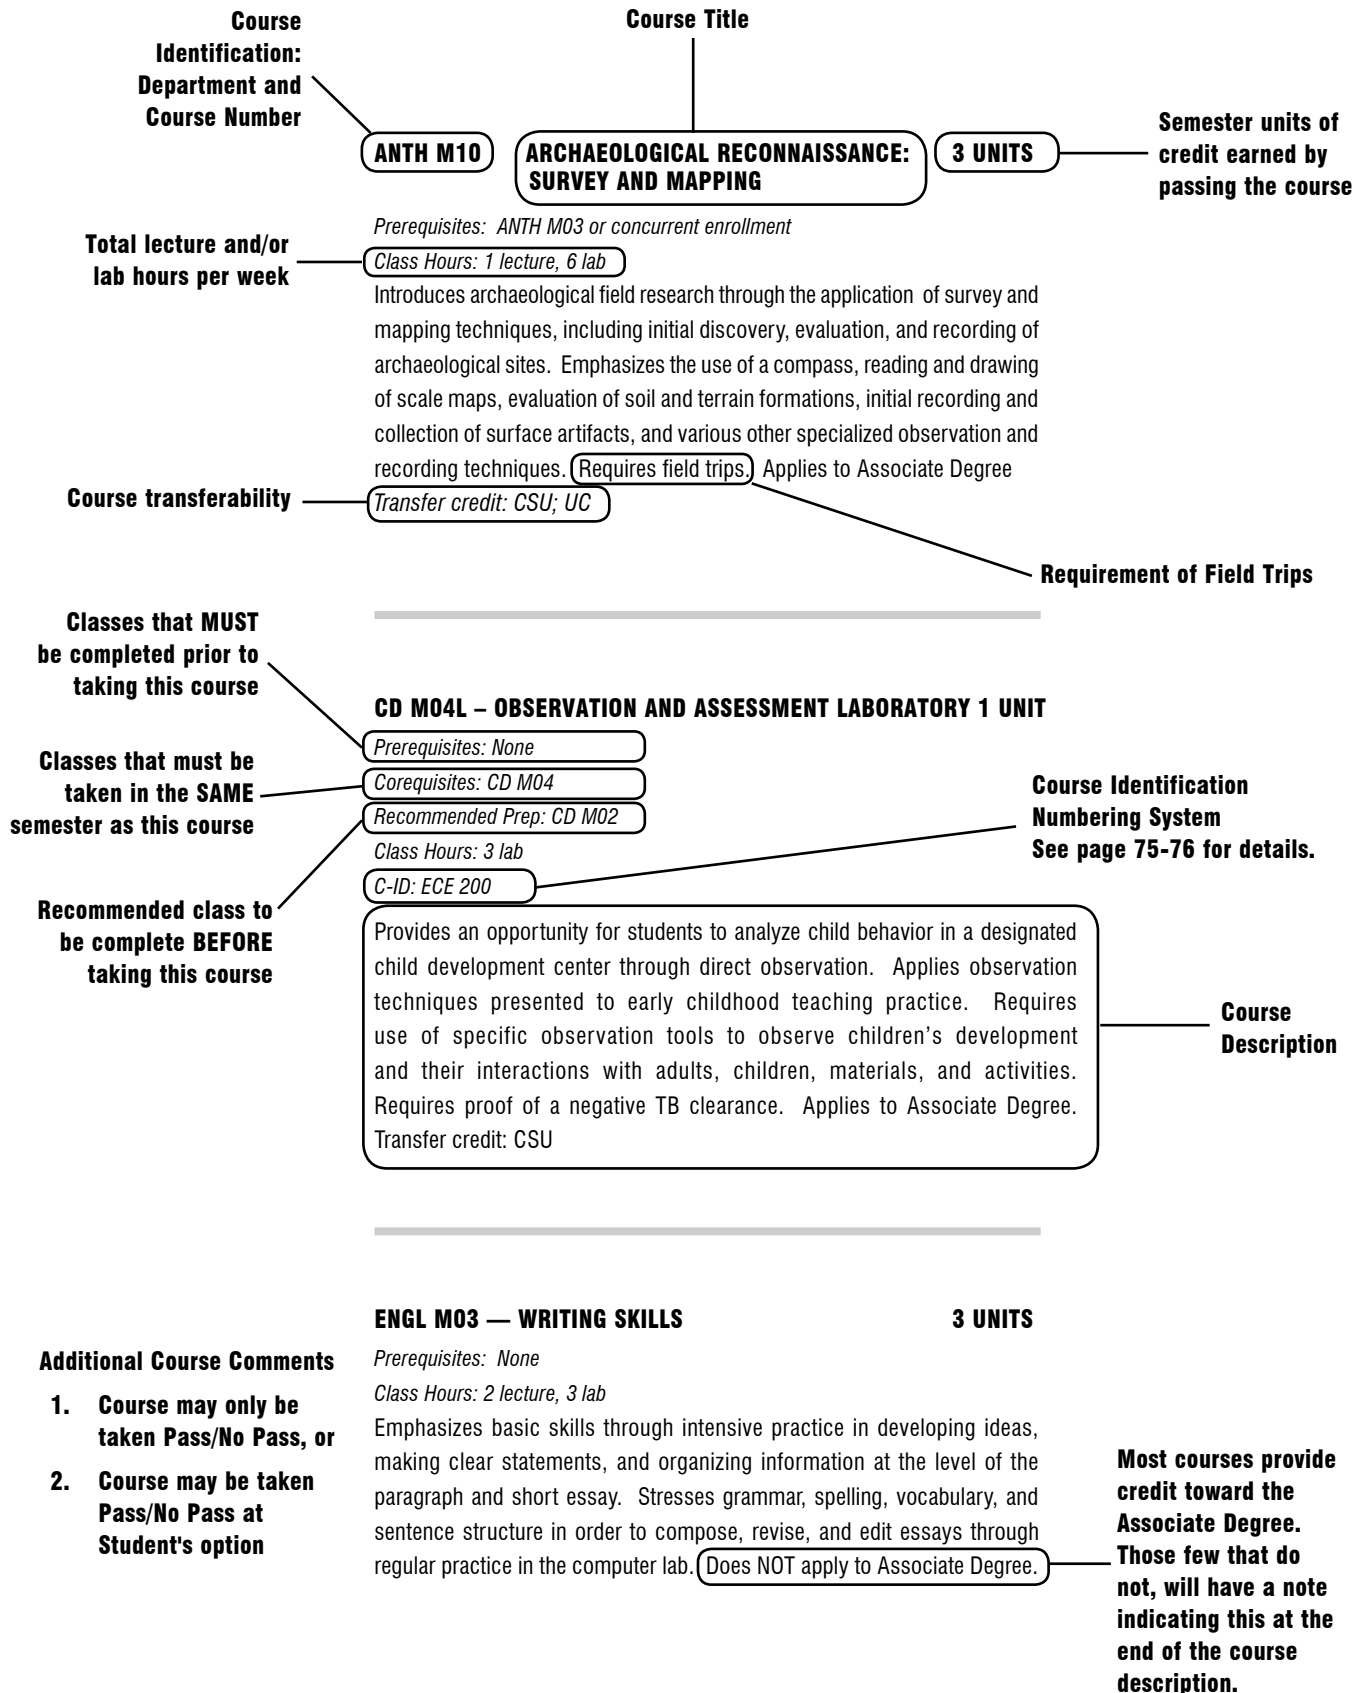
Course Identification: Department and Course Number

Course Title

ANTH M10

ARCHAEOLOGICAL RECONNAISSANCE: SURVEY AND MAPPING

3 UNITS

Semester units of credit earned by passing the course

Prerequisites: ANTH M03 or concurrent enrollment

Total lecture and/or lab hours per week

Class Hours: 1 lecture, 6 lab

Introduces archaeological field research through the application of survey and mapping techniques, including initial discovery, evaluation, and recording of archaeological sites. Emphasizes the use of a compass, reading and drawing of scale maps, evaluation of soil and terrain formations, initial recording and collection of surface artifacts, and various other specialized observation and recording techniques. Requires field trips. Applies to Associate Degree

Course transferability

Transfer credit: CSU; UC

Requirement of Field Trips

Classes that MUST be completed prior to taking this course

CD M04L – OBSERVATION AND ASSESSMENT LABORATORY 1 UNIT

Prerequisites: None

Classes that must be taken in the SAME semester as this course

Corequisites: CD M04

Recommended Prep: CD M02

Course Identification Numbering System See page 75-76 for details.

Class Hours: 3 lab

C-ID: ECE 200

Recommended class to be complete BEFORE taking this course

Provides an opportunity for students to analyze child behavior in a designated child development center through direct observation. Applies observation techniques presented to early childhood teaching practice. Requires use of specific observation tools to observe children's development and their interactions with adults, children, materials, and activities. Requires proof of a negative TB clearance. Applies to Associate Degree. Transfer credit: CSU

Course Description

ENGL M03 — WRITING SKILLS

3 UNITS

Additional Course Comments

1. Course may only be taken Pass/No Pass, or

2. Course may be taken Pass/No Pass at Student's option

Prerequisites: None

Class Hours: 2 lecture, 3 lab

Emphasizes basic skills through intensive practice in developing ideas, making clear statements, and organizing information at the level of the paragraph and short essay. Stresses grammar, spelling, vocabulary, and sentence structure in order to compose, revise, and edit essays through regular practice in the computer lab. Does NOT apply to Associate Degree.

Most courses provide credit toward the Associate Degree. Those few that do not, will have a note indicating this at the end of the course description.